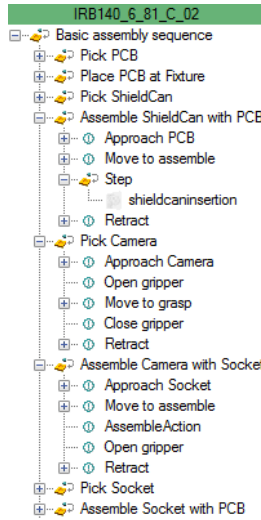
IRB140_6_81_C_02
Basic assembly sequence
Pick PCB
Place PCB at Fixture
Pick ShieldCan
Assemble ShieldCan with PCB
Approach PCB
Move to assemble
Step
shieldcaninsertion
Retract
Pick Camera
Approach Camera
Open gripper
Move to grasp
Close gripper
Retract
Assemble Camera with Socket
Approach Socket
Move to assemble
AssembleAction
Open gripper
Retract
Pick Socket
Assemble Socket with PCB